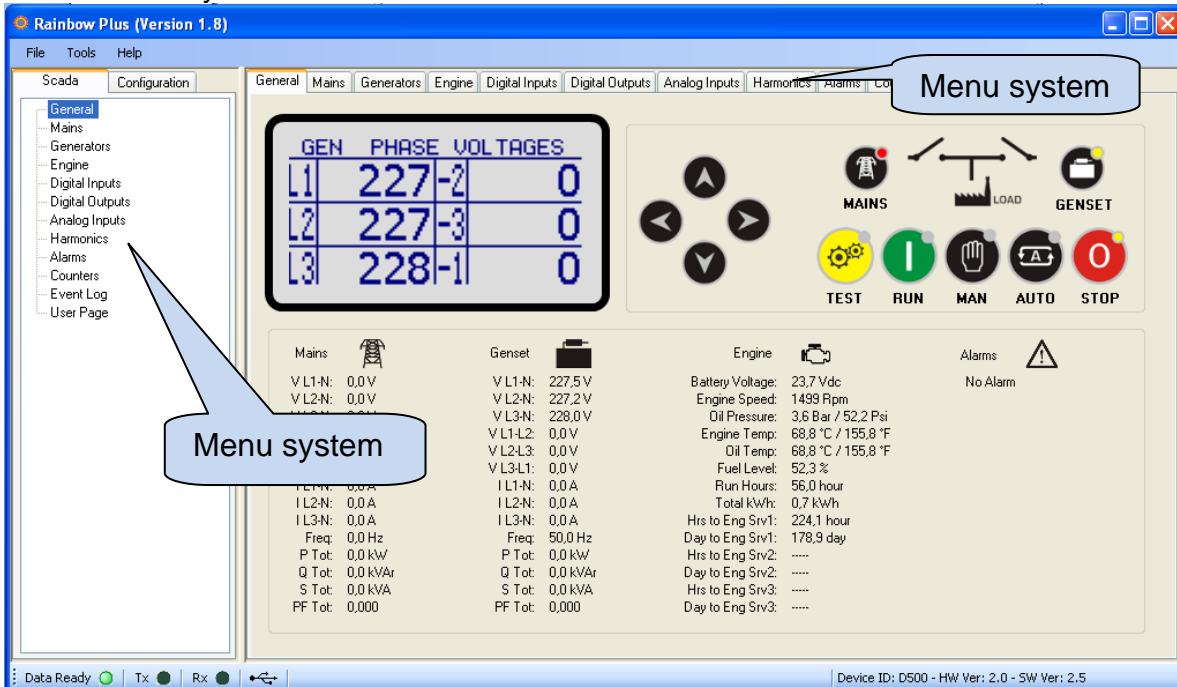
Rainbow Plus (Version 1.8)

File Tools Help

Scada Configuration

General
Mains
Generators
Engine
Digital Inputs
Digital Outputs
Analog Inputs
Harmonics
Alarms
Counters
Event Log
User Page

General Mains Generators Engine Digital Inputs Digital Outputs Analog Inputs Harmonics Alarms Co

Menu system

GEN PHASE VOLTAGES
L1 227 -2 0
L2 227 -3 0
L3 228 -1 0

MAINS LOAD GENSET

TEST RUN MAN AUTO STOP

Mains
V L1-N: 0,0 V
V L2-N: 0,0 V
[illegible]
I L1-N: 0,0 A
I L2-N: 0,0 A
I L3-N: 0,0 A
Freq: 0,0 Hz
P Tot: 0,0 kW
Q Tot: 0,0 kVAr
S Tot: 0,0 kVA
PF Tot: 0,000

Menu system

Genset
V L1-N: 227,5 V
V L2-N: 227,2 V
V L3-N: 228,0 V
V L1-L2: 0,0 V
V L2-L3: 0,0 V
V L3-L1: 0,0 V
I L1-N: 0,0 A
I L2-N: 0,0 A
I L3-N: 0,0 A
Freq: 50,0 Hz
P Tot: 0,0 kW
Q Tot: 0,0 kVAr
S Tot: 0,0 kVA
PF Tot: 0,000

Engine
Battery Voltage: 23,7 Vdc
Engine Speed: 1499 Rpm
Oil Pressure: 3,6 Bar / 52,2 Psi
Engine Temp: 68,8 °C / 155,8 °F
Oil Temp: 68,8 °C / 155,8 °F
Fuel Level: 52,3 %
Run Hours: 56,0 hour
Total kWh: 0,7 kWh
Hrs to Eng Srv1: 224,1 hour
Day to Eng Srv1: 178,9 day
Hrs to Eng Srv2: -----
Day to Eng Srv2: -----
Hrs to Eng Srv3: -----
Day to Eng Srv3: -----

Alarms
No Alarm

Data Ready | Tx | Rx |

Device ID: D500 - HW Ver: 2.0 - SW Ver: 2.5